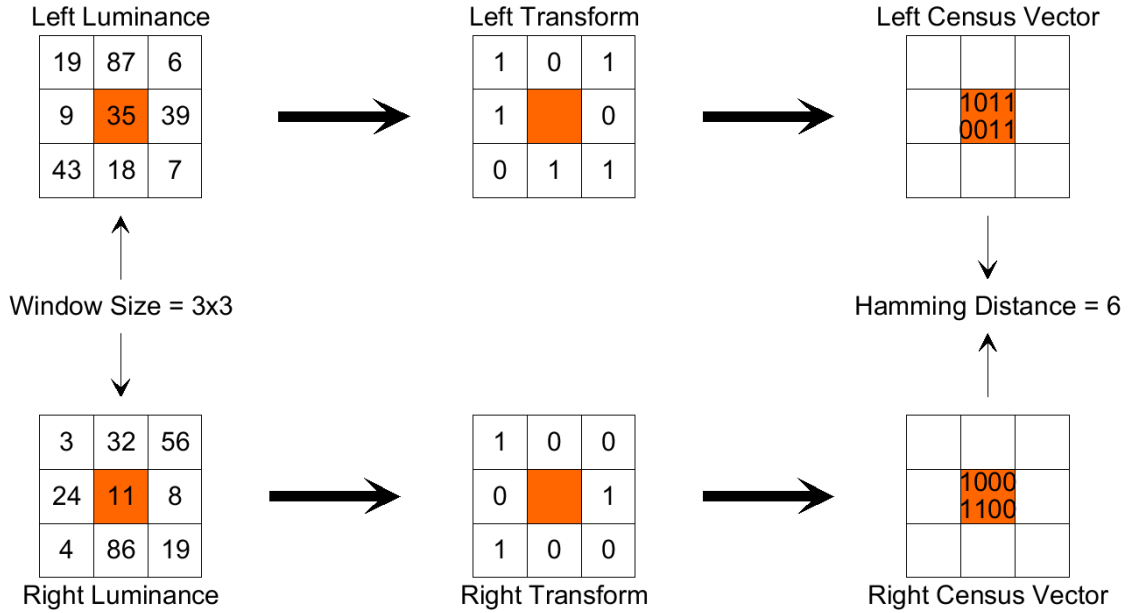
Left Luminance

| 19 | 87 | 6 |
|---|---|---|
| 9 | 35 | 39 |
| 43 | 18 | 7 |

Left Transform

| 1 | 0 | 1 |
|---|---|---|
| 1 |  | 0 |
| 0 | 1 | 1 |

Left Census Vector

|  |  |  |
|---|---|---|
|  | 1011 0011 |  |
|  |  |  |

Window Size = 3x3

Hamming Distance = 6

| 3 | 32 | 56 |
|---|---|---|
| 24 | 11 | 8 |
| 4 | 86 | 19 |

Right Luminance

| 1 | 0 | 0 |
|---|---|---|
| 0 |  | 1 |
| 1 | 0 | 0 |

Right Transform

|  |  |  |
|---|---|---|
|  | 1000 1100 |  |
|  |  |  |

Right Census Vector